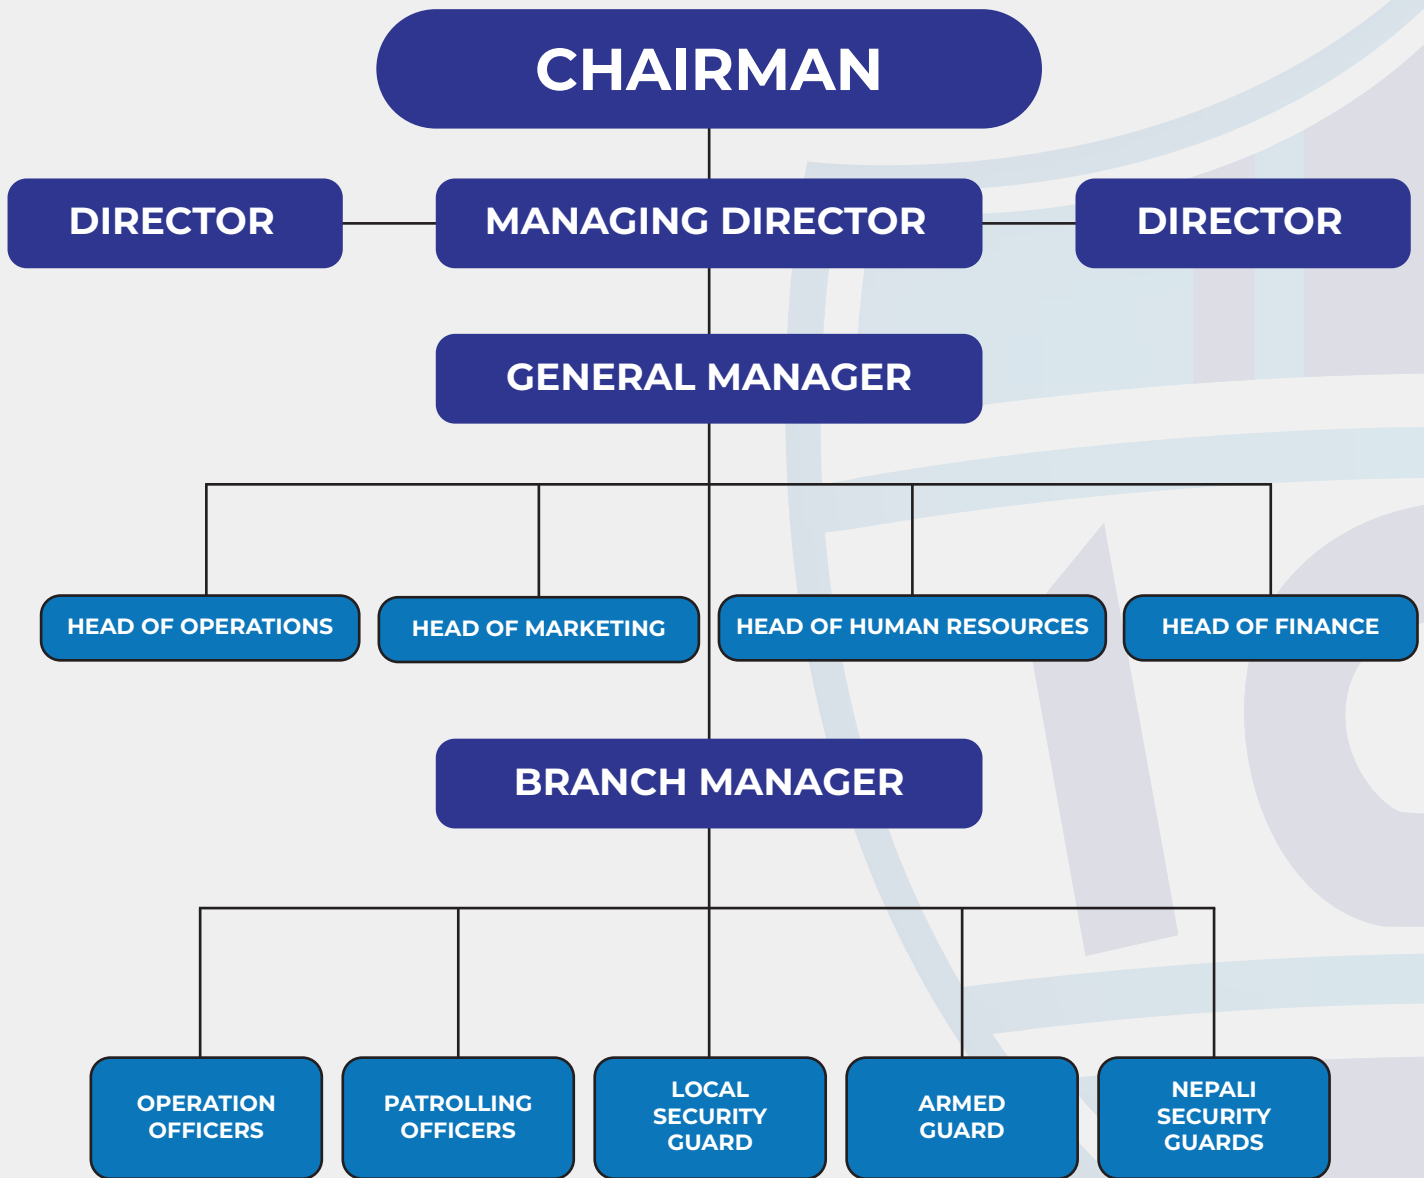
CHAIRMAN

DIRECTOR

MANAGING DIRECTOR

DIRECTOR

GENERAL MANAGER

HEAD OF OPERATIONS

HEAD OF MARKETING

HEAD OF HUMAN RESOURCES

HEAD OF FINANCE

BRANCH MANAGER

OPERATION OFFICERS

PATROLLING OFFICERS

LOCAL SECURITY GUARD

ARMED GUARD

NEPALI SECURITY GUARDS